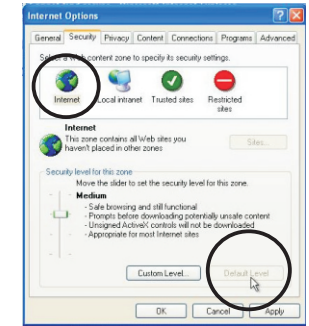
Internet Options

General Security Privacy Content Connections Programs Advanced

Select a Web content zone to specify its security settings.

Internet Local intranet Trusted sites Restricted sites

Internet
This zone contains all Web sites you haven't placed in other zones

Sites...

Security level for this zone
Move the slider to set the security level for this zone.

Medium
- Safe browsing and still functional
- Prompts before downloading potentially unsafe content
- Unsigned ActiveX controls will not be downloaded
- Appropriate for most Internet sites

Custom Level... Default Level

OK Cancel Apply